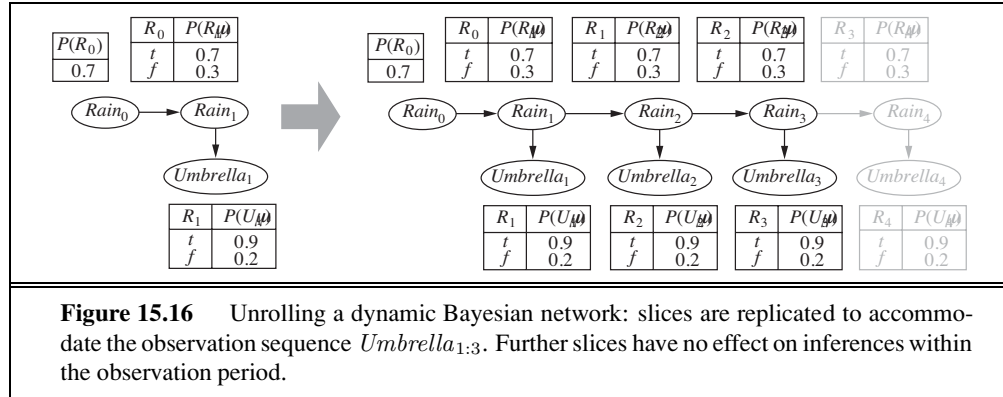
| $P(R_0)$ |
|---|
| 0.7 |

| $R_0$ | $P(R_1)$ |
|---|---|
| $t$ | 0.7 |
| $f$ | 0.3 |

$Rain_0$ $Rain_1$

$Umbrella_1$

| $R_1$ | $P(U_1)$ |
|---|---|
| $t$ | 0.9 |
| $f$ | 0.2 |

| $P(R_0)$ |
|---|
| 0.7 |

| $R_0$ | $P(R_1)$ |
|---|---|
| $t$ | 0.7 |
| $f$ | 0.3 |

| $R_1$ | $P(R_2)$ |
|---|---|
| $t$ | 0.7 |
| $f$ | 0.3 |

| $R_2$ | $P(R_3)$ |
|---|---|
| $t$ | 0.7 |
| $f$ | 0.3 |

| $R_3$ | $P(R_4)$ |
|---|---|
| $t$ | 0.7 |
| $f$ | 0.3 |

$Rain_0$ $Rain_1$ $Rain_2$ $Rain_3$ $Rain_4$

$Umbrella_1$ $Umbrella_2$ $Umbrella_3$ $Umbrella_4$

| $R_1$ | $P(U_1)$ |
|---|---|
| $t$ | 0.9 |
| $f$ | 0.2 |

| $R_2$ | $P(U_2)$ |
|---|---|
| $t$ | 0.9 |
| $f$ | 0.2 |

| $R_3$ | $P(U_3)$ |
|---|---|
| $t$ | 0.9 |
| $f$ | 0.2 |

| $R_4$ | $P(U_4)$ |
|---|---|
| $t$ | 0.9 |
| $f$ | 0.2 |

**Figure 15.16** Unrolling a dynamic Bayesian network: slices are replicated to accommodate the observation sequence $Umbrella_{1:3}$. Further slices have no effect on inferences within the observation period.